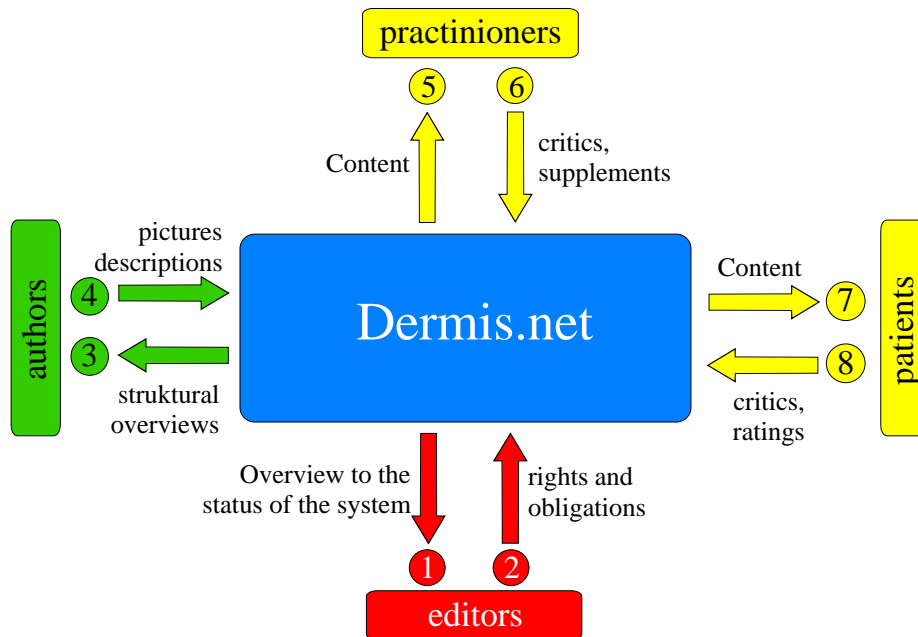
practinioners

5

6

Content

critics, supplements

authors

pictures descriptions

4

3

struktural overviews

Dermis.net

Content

7

8

critics, ratings

patients

Overview to the status of the system

rights and obligations

1

2

editors